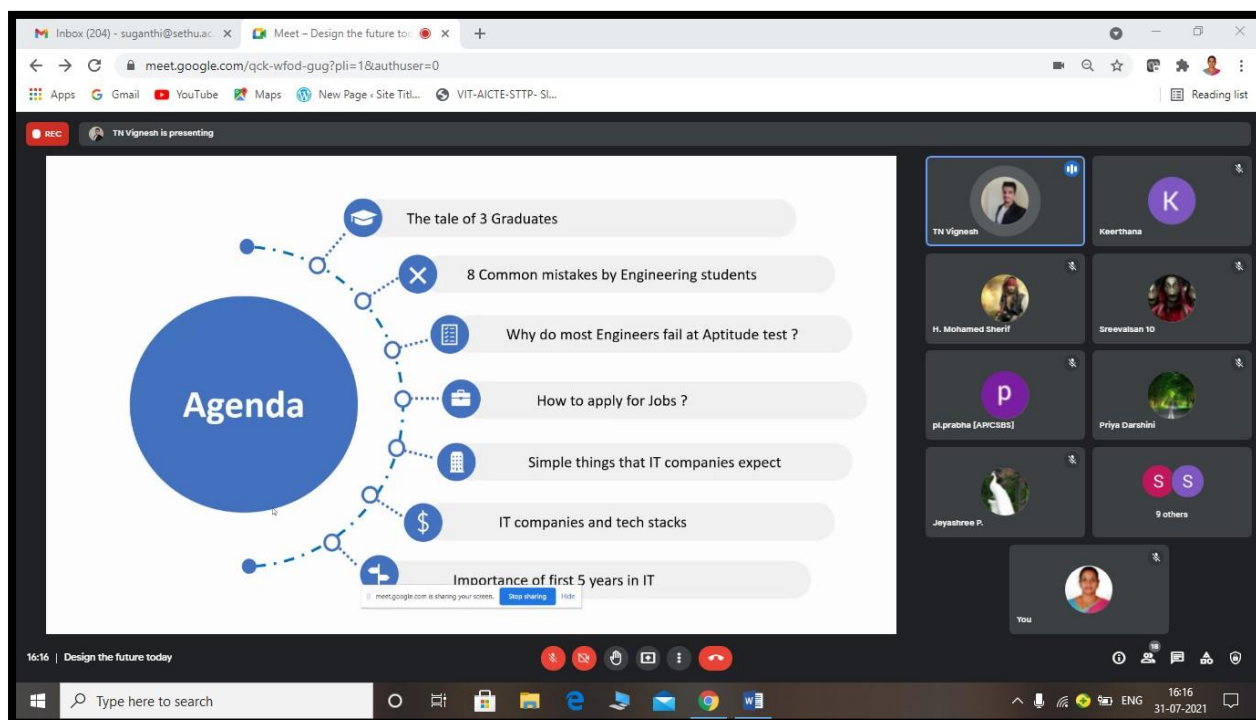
Inbox (204) - suganthi@sethu.ac ×
Meet – Design the future toc ×
+
meet.google.com/qck-wfod-gug?pli=1&authuser=0
Apps
Gmail
YouTube
Maps
New Page ‹ Site Titl...
VIT-AICTE-STTP- Sl...
Reading list

REC
TN Vignesh is presenting

Agenda
The tale of 3 Graduates
8 Common mistakes by Engineering students
Why do most Engineers fail at Aptitude test ?
How to apply for Jobs ?
Simple things that IT companies expect
IT companies and tech stacks
Importance of first 5 years in IT

meet.google.com is sharing your screen.
Stop sharing
Hide

TN Vignesh
K
Keerthana
H. Mohamed Sherif
Sreevalsan 10
p
pl.prabha [AP/CSBS]
Priya Darshini
Jeyashree P.
S S
9 others
You

16:16 | Design the future today
18

Type here to search
ENG
16:16
31-07-2021